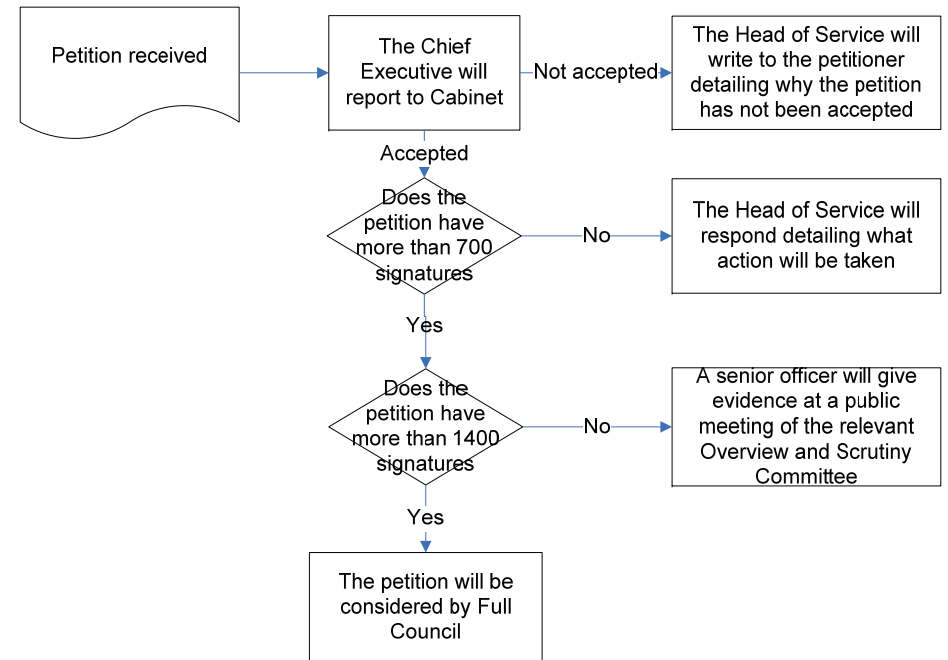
Petition received

The Chief Executive will report to Cabinet

Not accepted

The Head of Service will write to the petitioner detailing why the petition has not been accepted

Accepted

Does the petition have more than 700 signatures

No

The Head of Service will respond detailing what action will be taken

Yes

Does the petition have more than 1400 signatures

No

A senior officer will give evidence at a public meeting of the relevant Overview and Scrutiny Committee

Yes

The petition will be considered by Full Council